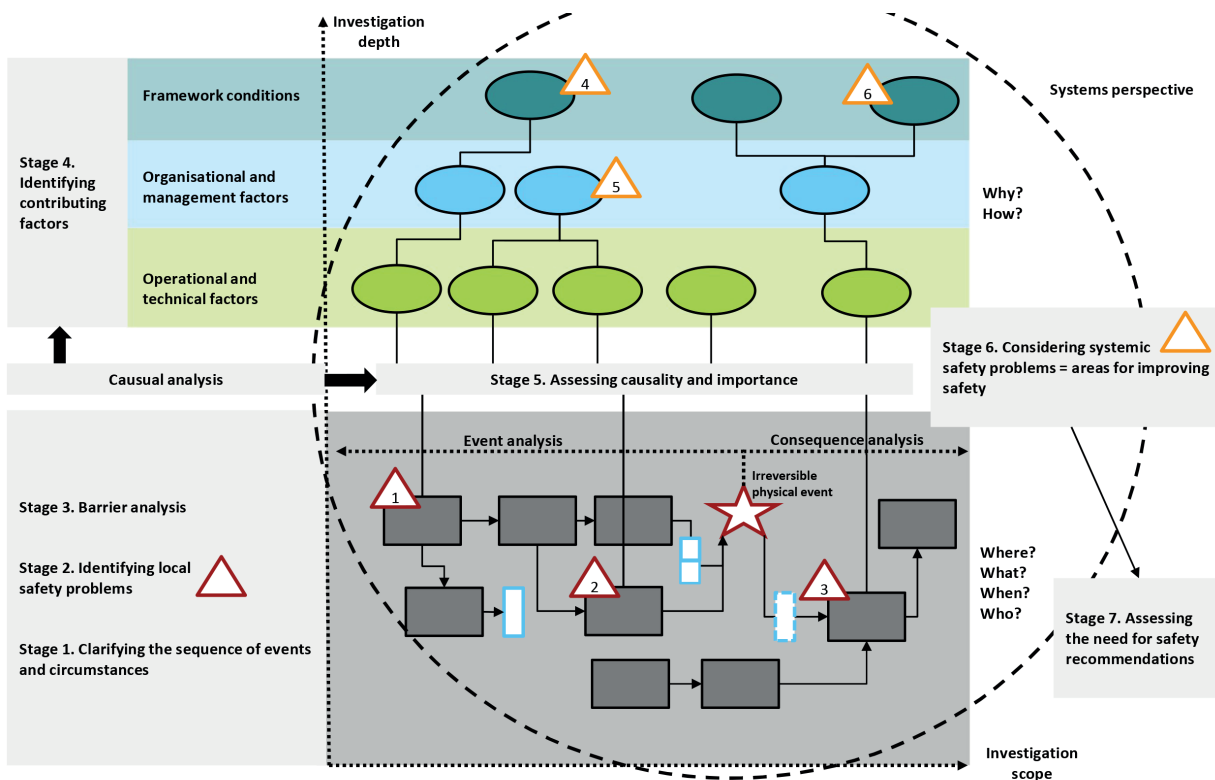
Investigation depth

Framework conditions

4

6

Systems perspective

Stage 4. Identifying contributing factors

Organisational and management factors

5

Why? How?

Operational and technical factors

Stage 6. Considering systemic safety problems = areas for improving safety

Causual analysis

Stage 5. Assessing causality and importance

Event analysis

Consequence analysis

Irreversible physical event

Stage 3. Barrier analysis

1

Stage 2. Identifying local safety problems

2

3

Where? What? When? Who?

Stage 1. Clarifying the sequence of events and circumstances

Stage 7. Assessing the need for safety recommendations

Investigation scope